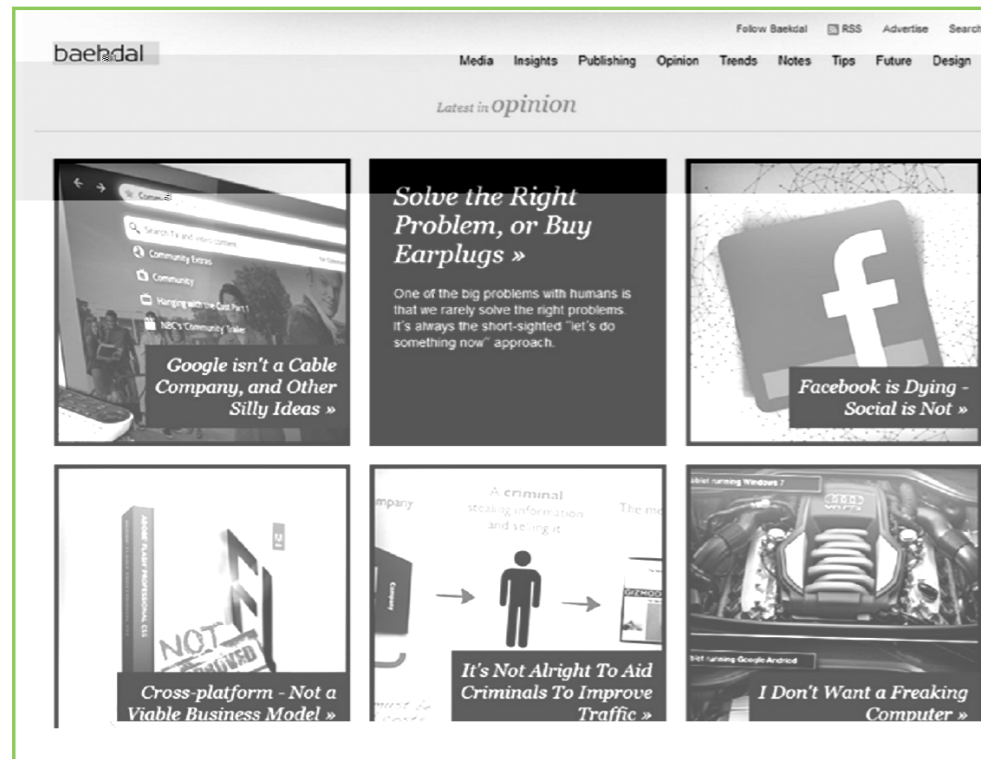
Follow Baekdal RSS Advertise Search

baekdal

Media Insights Publishing Opinion Trends Notes Tips Future Design

Latest in opinion

Search TV and video content

Community Extras

Community

Hanging with the Cast Part 1

NBC's Community Trailer

Google isn't a Cable Company, and Other Silly Ideas »

Solve the Right Problem, or Buy Earplugs »

One of the big problems with humans is that we rarely solve the right problems. It's always the short-sighted "let's do something now" approach.

Facebook is Dying - Social is Not »

NOT APPROVED

Cross-platform - Not a Viable Business Model »

Company

A criminal stealing information and selling it

The me

It's Not Alright To Aid Criminals To Improve Traffic »

I Don't Want a Freaking Computer »